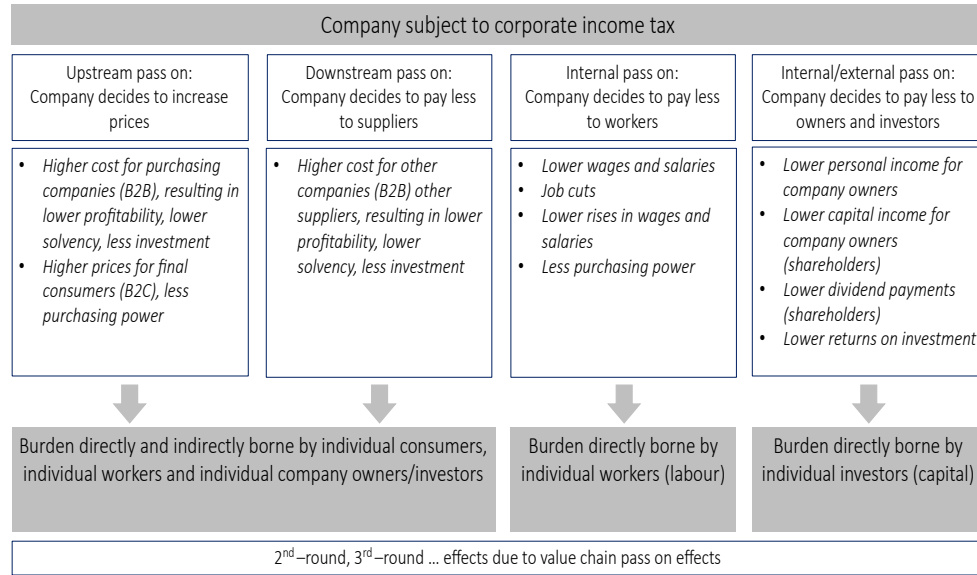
Company subject to corporate income tax

Upstream pass on:
Company decides to increase prices

• *Higher cost for purchasing companies (B2B), resulting in lower profitability, lower solvency, less investment*
• *Higher prices for final consumers (B2C), less purchasing power*

Downstream pass on:
Company decides to pay less to suppliers

• *Higher cost for other companies (B2B) other suppliers, resulting in lower profitability, lower solvency, less investment*

Internal pass on:
Company decides to pay less to workers

• *Lower wages and salaries*
• *Job cuts*
• *Lower rises in wages and salaries*
• *Less purchasing power*

Internal/external pass on:
Company decides to pay less to owners and investors

• *Lower personal income for company owners*
• *Lower capital income for company owners (shareholders)*
• *Lower dividend payments (shareholders)*
• *Lower returns on investment*

Burden directly and indirectly borne by individual consumers, individual workers and individual company owners/investors

Burden directly borne by individual workers (labour)

Burden directly borne by individual investors (capital)

2$^{nd}$–round, 3$^{rd}$–round … effects due to value chain pass on effects